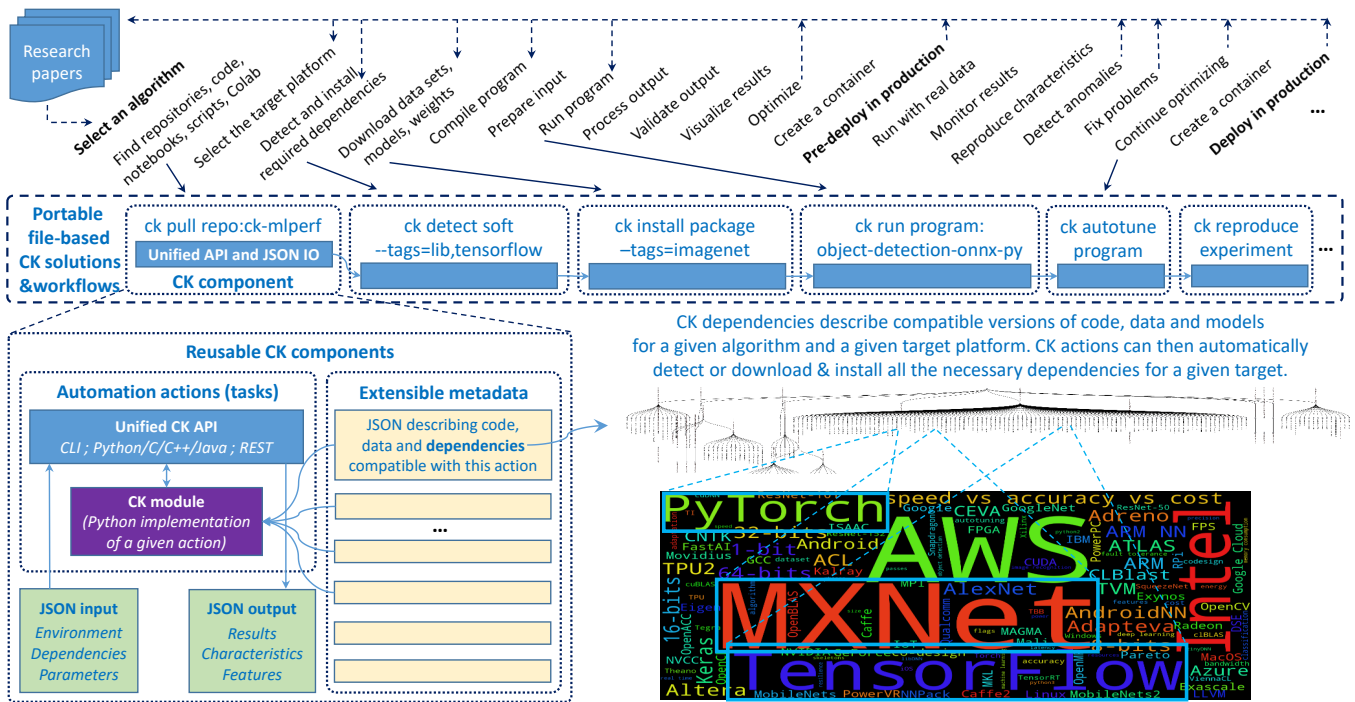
Research papers

Select an algorithm
Find repositories, code, notebooks, scripts, Colab
Select the target platform
Detect and install required dependencies
Download data sets, models, weights
Compile program
Prepare input
Run program
Process output
Validate output
Visualize results
Optimize
Create a container
Pre-deploy in production
Run with real data
Monitor results
Reproduce characteristics
Detect anomalies
Fix problems
Continue optimizing
Create a container
Deploy in production
...

Portable file-based CK solutions &workflows

ck pull repo:ck-mlperf
Unified API and JSON IO
CK component

ck detect soft --tags=lib,tensorflow

ck install package –tags=imagenet

ck run program: object-detection-onnx-py

ck autotune program

ck reproduce experiment

...

CK dependencies describe compatible versions of code, data and models for a given algorithm and a given target platform. CK actions can then automatically detect or download & install all the necessary dependencies for a given target.

Reusable CK components

Automation actions (tasks)

Unified CK API
CLI ; Python/C/C++/Java ; REST

CK module
(Python implementation of a given action)

Extensible metadata

JSON describing code, data and dependencies compatible with this action

...

JSON input
Environment
Dependencies
Parameters

JSON output
Results
Characteristics
Features

PyTorch
speed vs accuracy vs cost
AWS
Intel
MXNet
TensorFlow
32-bits
CEVA
GoogleNet
Google
Adreno
ARM NN
CNTK
Android
ATLAS
ARM
1-bit
FastAI
Movidius
ACL
Kalray
TPU2
64-bits
CLBlast
TVM
AlexNet
Exynos
OpenCV
AndroidNN
Adapteva
16-bits
Keras
Caffe
MAGMA
Pareto
Radeon
Azure
Altera
MobileNets
PowerVR
NNPack
Caffe2
Linux
MobileNets2
Exascale
LLVM
NVCC
Theano
GCC
ISAAC
IBM
FPGA
CUDA
FPS
Google Cloud
ResNet-50
OpenBLAS
MKL
TensorRT
accuracy
cuBLAS
deep learning
clBLAS
MacOS
Mali
Windows